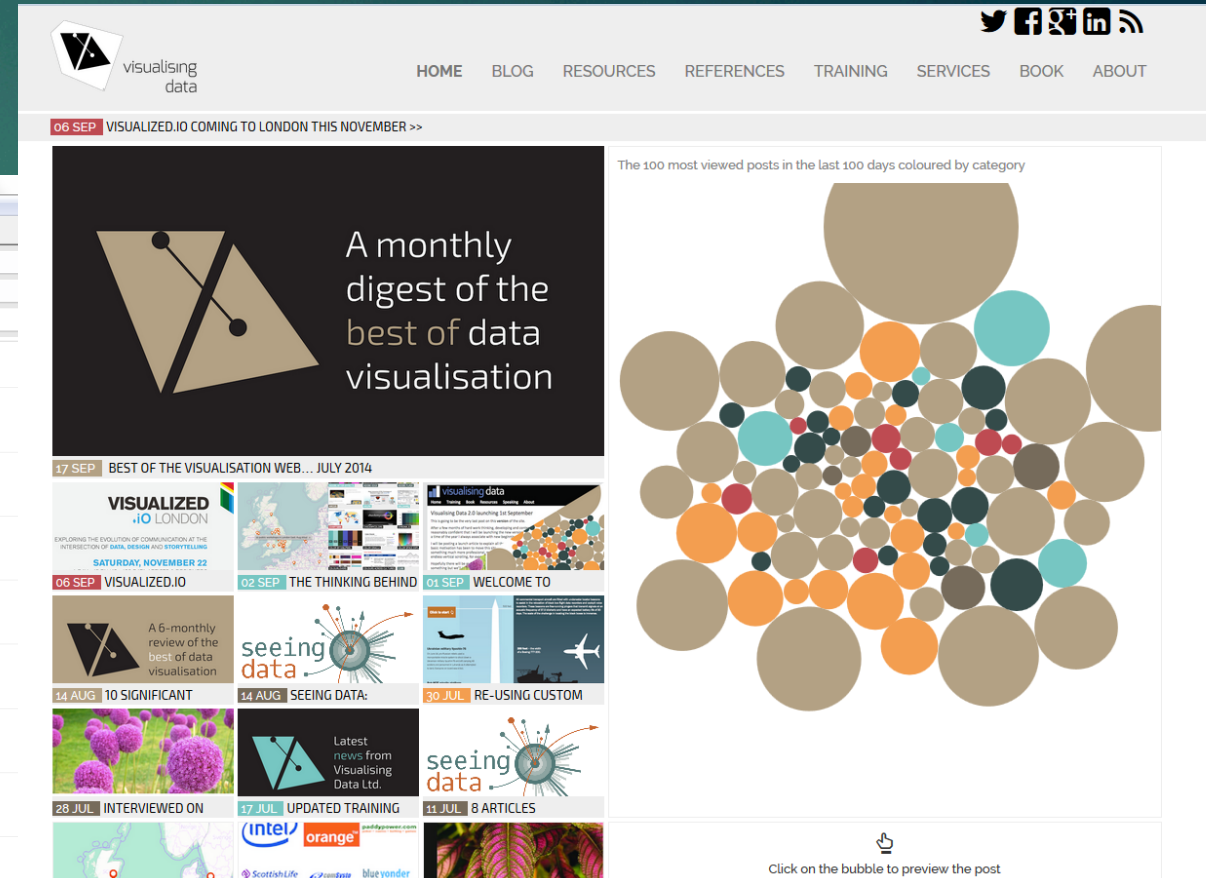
visualising data

HOME BLOG RESOURCES REFERENCES TRAINING SERVICES BOOK ABOUT

06 SEP VISUALIZED.IO COMING TO LONDON THIS NOVEMBER >>

A monthly digest of the best of data visualisation

17 SEP BEST OF THE VISUALISATION WEB... JULY 2014

VISUALIZED .IO LONDON

EXPLORING THE EVOLUTION OF COMMUNICATION AT THE INTERSECTION OF DATA, DESIGN AND STORYTELLING

SATURDAY, NOVEMBER 22

06 SEP VISUALIZED.IO

02 SEP THE THINKING BEHIND

visualising data

Visualising Data 2.0 launching 1st September

01 SEP WELCOME TO

A 6-monthly review of the best of data visualisation

14 AUG 10 SIGNIFICANT

seeing data

14 AUG SEEING DATA:

30 JUL RE-USING CUSTOM

28 JUL INTERVIEWED ON

Latest news from Visualising Data Ltd.

17 JUL UPDATED TRAINING

seeing data

11 JUL 8 ARTICLES

intel orange paddypower.com ScottishLife blue yonder

The 100 most viewed posts in the last 100 days coloured by category

Click on the bubble to preview the post